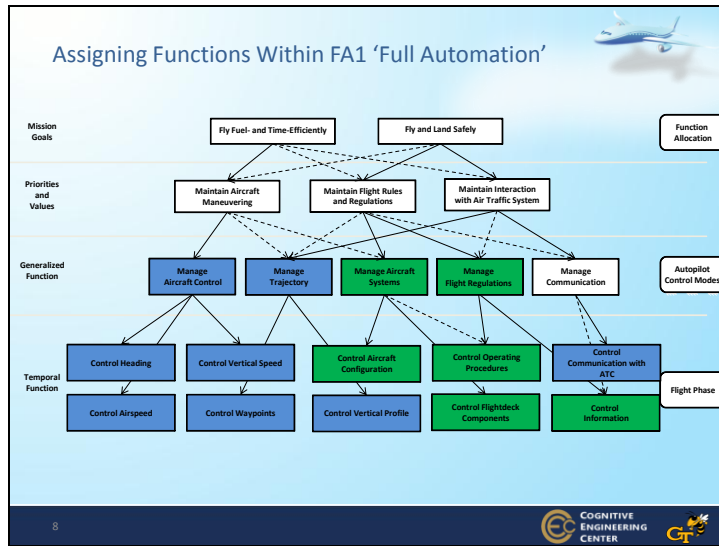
Assigning Functions Within FA1 'Full Automation'

Mission Goals

Fly Fuel- and Time-Efficiently

Fly and Land Safely

Function Allocation

Priorities and Values

Maintain Aircraft Maneuvering

Maintain Flight Rules and Regulations

Maintain Interaction with Air Traffic System

Generalized Function

Manage Aircraft Control

Manage Trajectory

Manage Aircraft Systems

Manage Flight Regulations

Manage Communication

Autopilot Control Modes

Temporal Function

Control Heading

Control Vertical Speed

Control Aircraft Configuration

Control Operating Procedures

Control Communication with ATC

Flight Phase

Control Airspeed

Control Waypoints

Control Vertical Profile

Control Flightdeck Components

Control Information

8

Cognitive Engineering Center